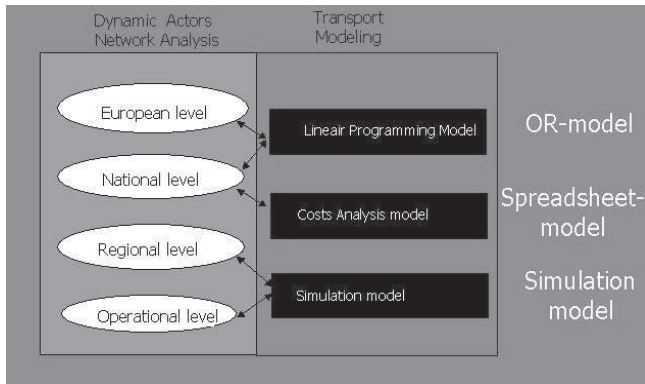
Dynamic Actors Network Analysis

Transport Modeling

European level

National level

Regional level

Operational level

Lineair Programming Model

Costs Analysis model

Simulation model

OR-model

Spreadsheet-model

Simulation model